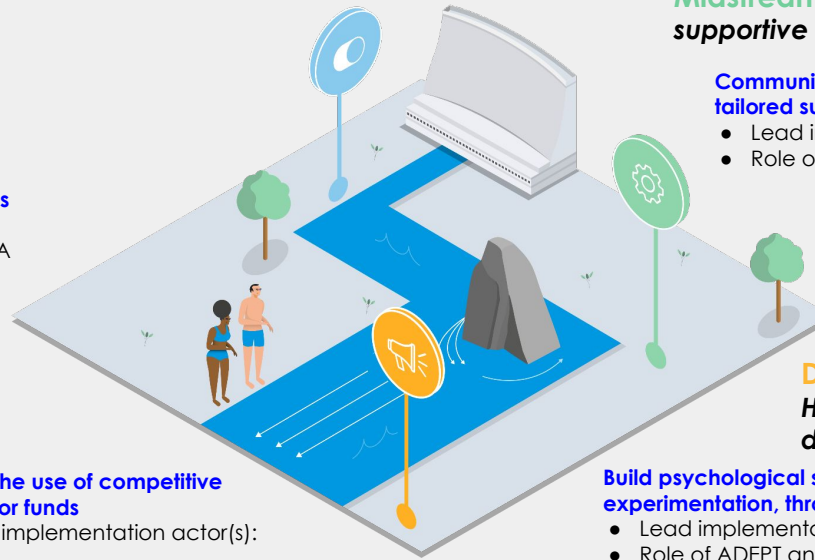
Midstream
supportive

Communi
tailored su
● Lead i
● Role o

s

A

D
H
d

he use of competitive
or funds
implementation actor(s):

Build psychological s
experimentation, thro
● Lead implementa
● Role of ADEPT an